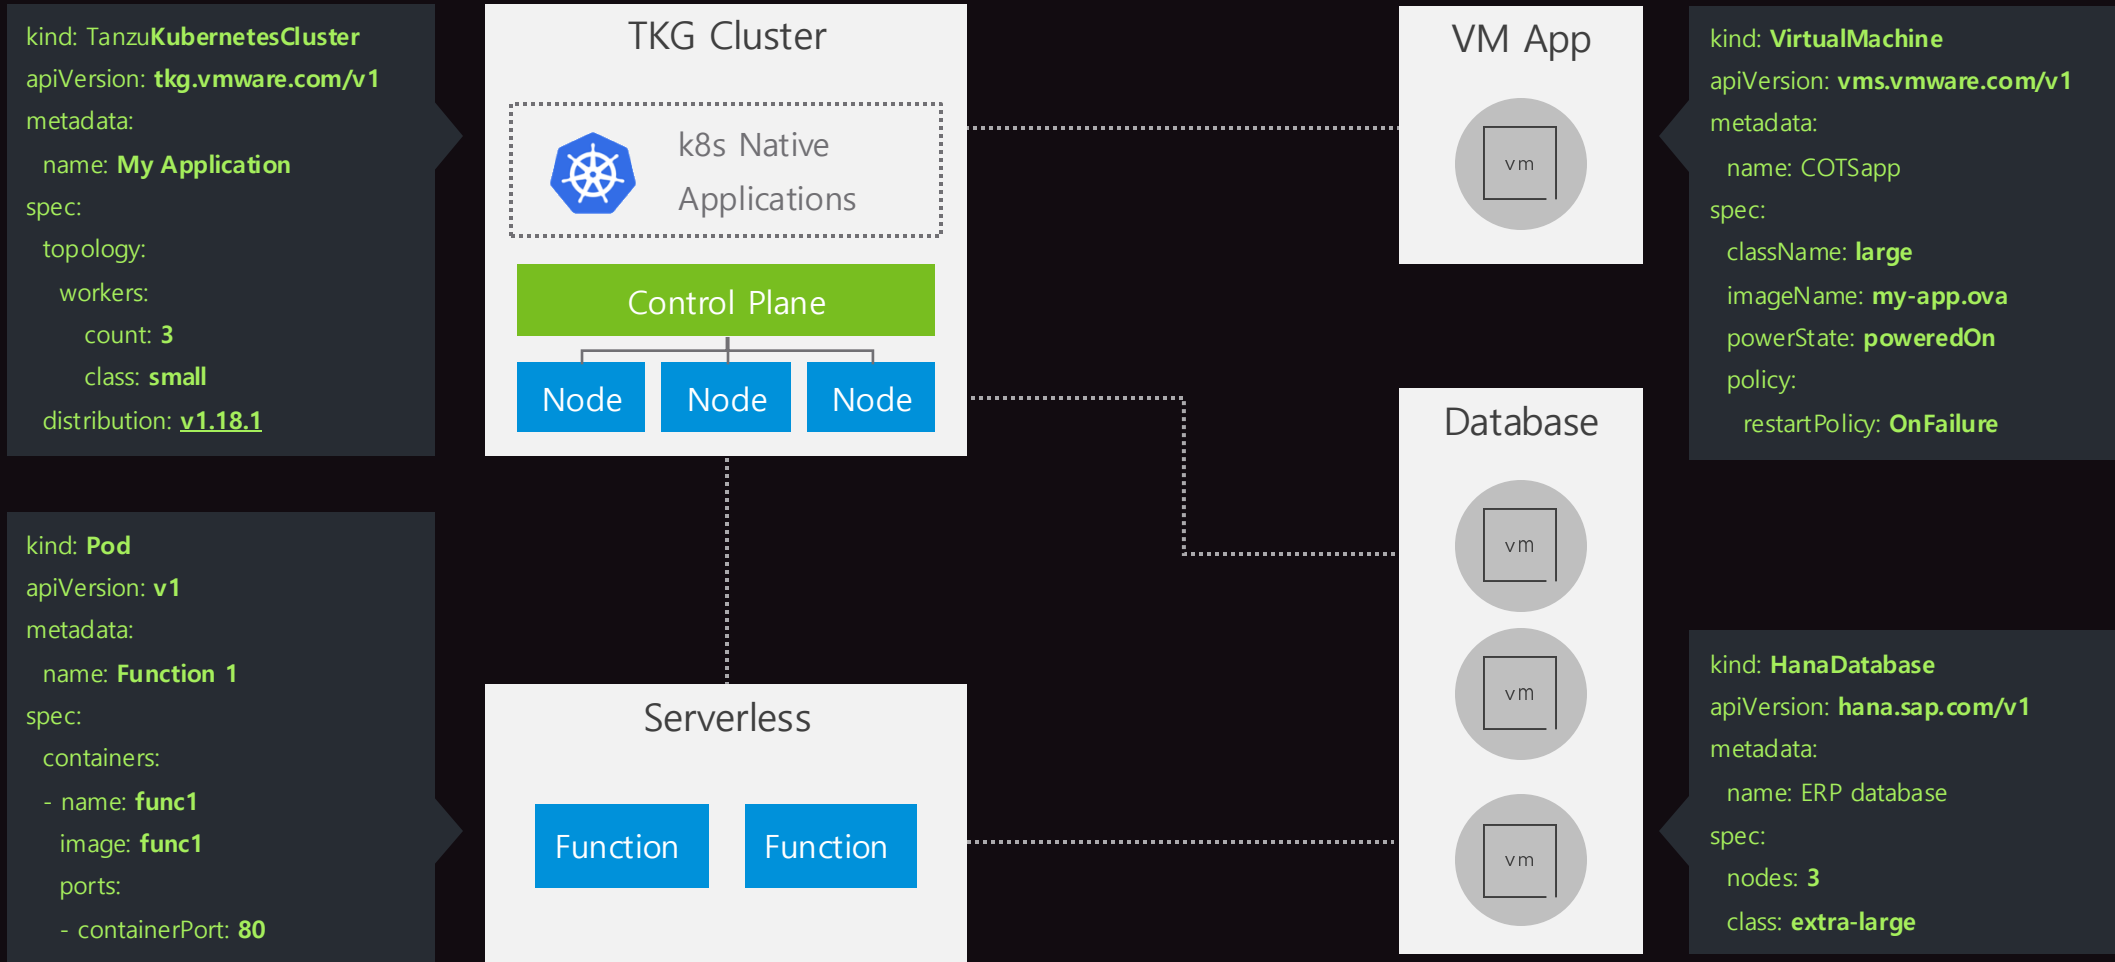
kind: TanzuKubernetesCluster
apiVersion: tkg.vmware.com/v1
metadata:
name: My Application
spec:
topology:
workers:
count: 3
class: small
distribution: v1.18.1

TKG Cluster

k8s Native Applications

Control Plane

Node
Node
Node

VM App

vm

kind: VirtualMachine
apiVersion: vms.vmware.com/v1
metadata:
name: COTSapp
spec:
className: large
imageName: my-app.ova
powerState: poweredOn
policy:
restartPolicy: OnFailure

Database

vm
vm
vm

kind: Pod
apiVersion: v1
metadata:
name: Function 1
spec:
containers:
- name: func1
image: func1
ports:
- containerPort: 80

Serverless

Function
Function

kind: HanaDatabase
apiVersion: hana.sap.com/v1
metadata:
name: ERP database
spec:
nodes: 3
class: extra-large